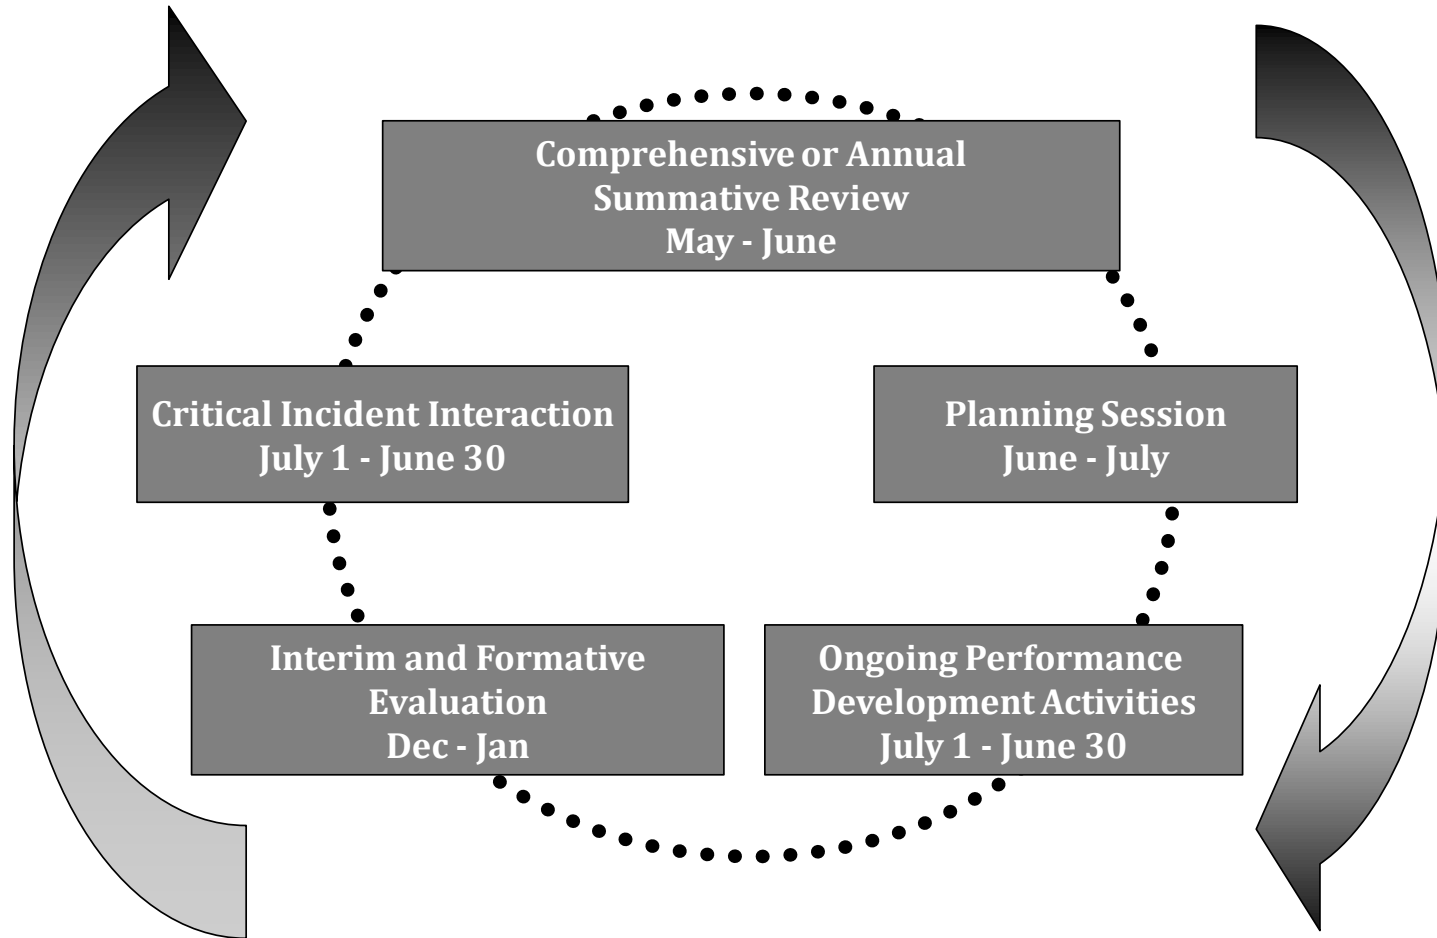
Comprehensive or Annual Summative Review
May - June

Critical Incident Interaction
July 1 - June 30

Planning Session
June - July

Interim and Formative Evaluation
Dec - Jan

Ongoing Performance Development Activities
July 1 - June 30